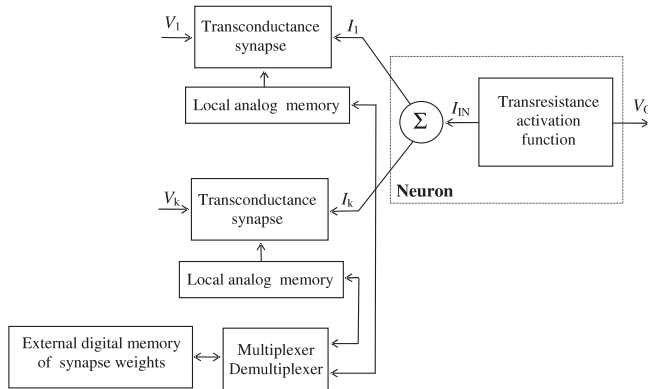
$V_1$

Transconductance synapse

$I_1$

Local analog memory

$\Sigma$

$I_{IN}$

Transresistance activation function

$V_O$

Neuron

$V_k$

Transconductance synapse

$I_k$

Local analog memory

External digital memory of synapse weights

Multiplexer Demultiplexer